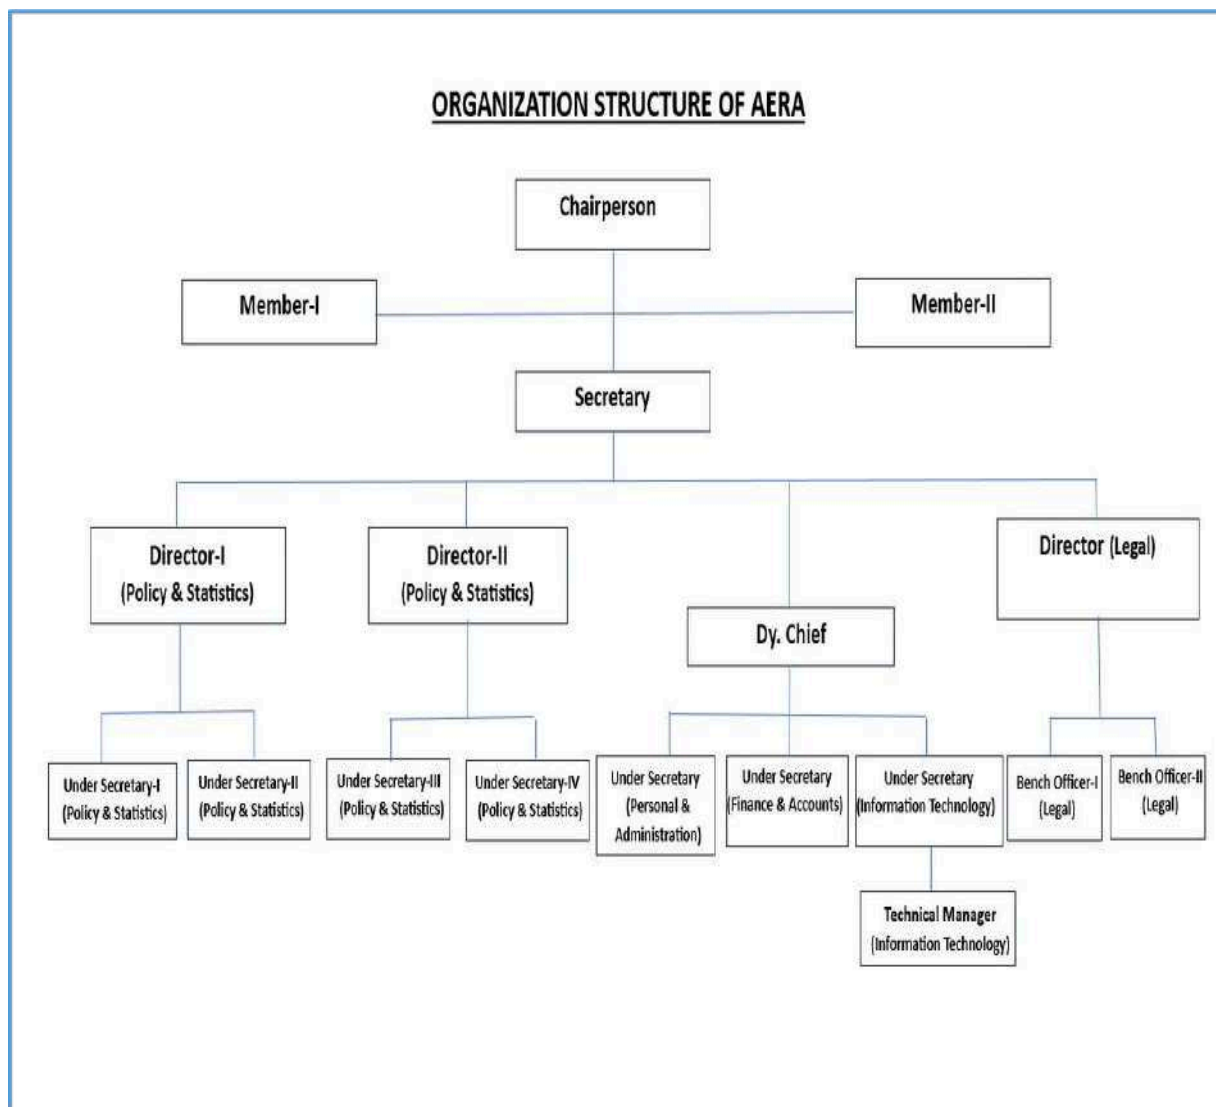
ORGANIZATION STRUCTURE OF AERA

Chairperson

Member-I

Member-II

Secretary

Director-I (Policy & Statistics)

Director-II (Policy & Statistics)

Dy. Chief

Director (Legal)

Under Secretary-I (Policy & Statistics)

Under Secretary-II (Policy & Statistics)

Under Secretary-III (Policy & Statistics)

Under Secretary-IV (Policy & Statistics)

Under Secretary (Personal & Administration)

Under Secretary (Finance & Accounts)

Under Secretary (Information Technology)

Bench Officer-I (Legal)

Bench Officer-II (Legal)

Technical Manager (Information Technology)